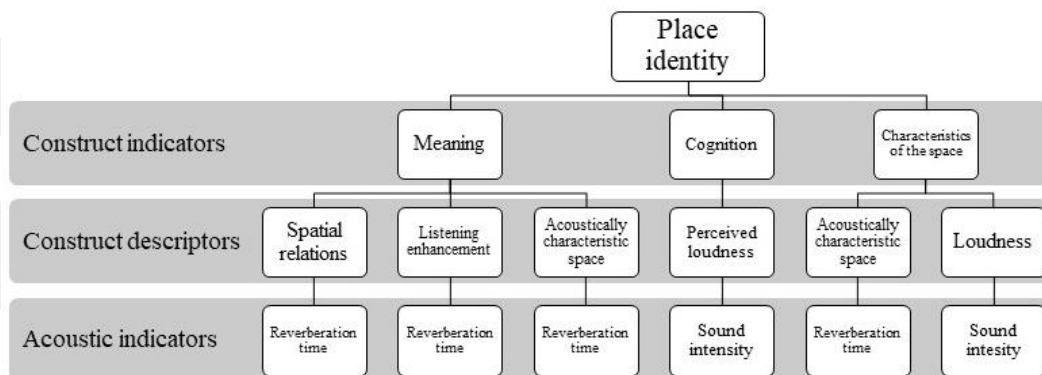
Place identity

Construct indicators

Meaning

Cognition

Characteristics of the space

Construct descriptors

Spatial relations

Listening enhancement

Acoustically characteristic space

Perceived loudness

Acoustically characteristic space

Loudness

Acoustic indicators

Reverberation time

Reverberation time

Reverberation time

Sound intensity

Reverberation time

Sound intesity